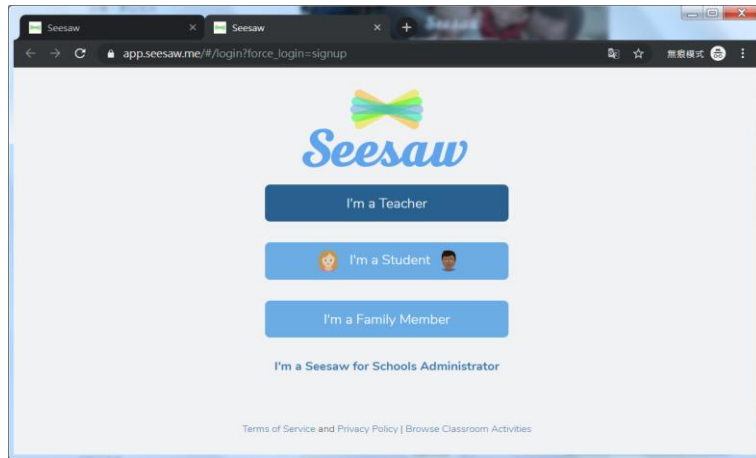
Seesaw
Seesaw
app.seesaw.me/#/login?force_login=signup
無痕模式

Seesaw

I'm a Teacher

I'm a Student

I'm a Family Member

I'm a Seesaw for Schools Administrator

Terms of Service and Privacy Policy | Browse Classroom Activities